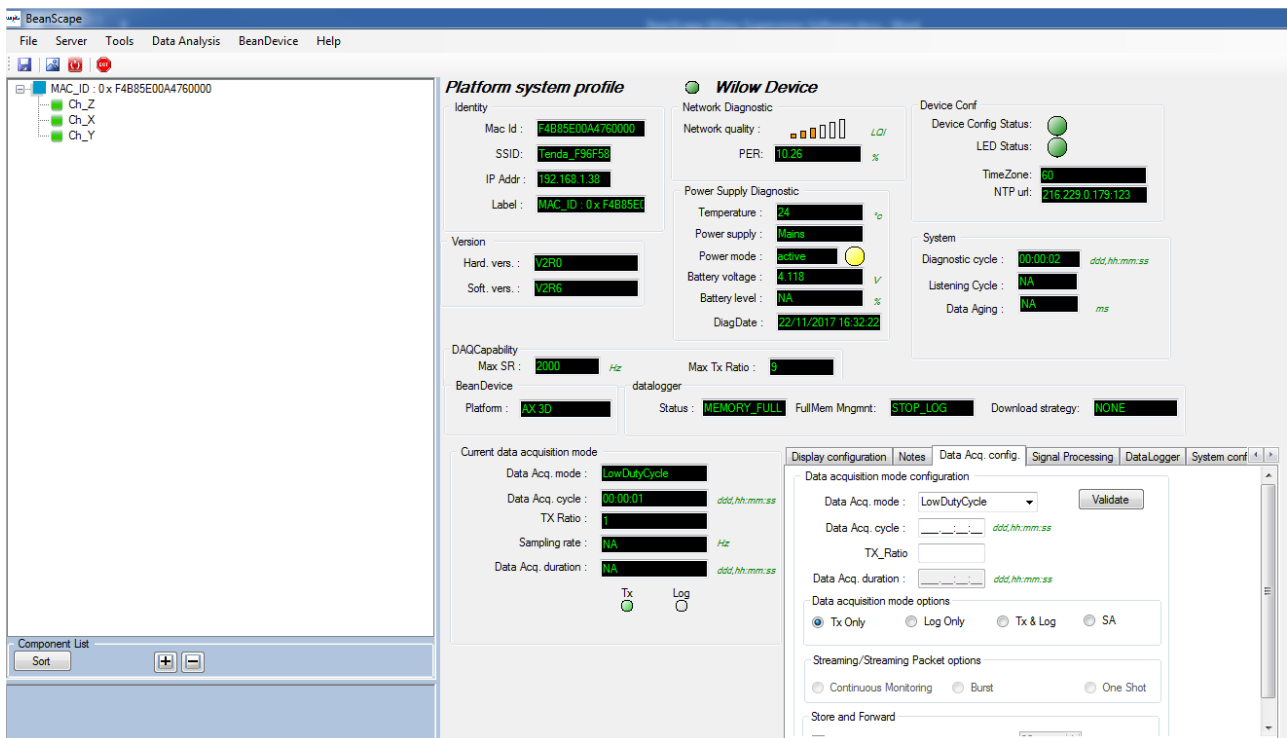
BeanScape

File Server Tools Data Analysis BeanDevice Help

MAC_ID : 0 x F4B85E00A4760000
Ch_Z
Ch_X
Ch_Y

Component List
Sort

Platform system profile

Wilow Device

Identity
Mac Id : F4B85E00A4760000
SSID: Tenda_F96F58
IP Addr : 192.168.1.38
Label : MAC_ID : 0 x F4B85E0

Network Diagnostic
Network quality : LQI
PER: 10.26 %

Device Conf
Device Config Status:
LED Status:
TimeZone: 60
NTP url: 216.229.0.179:123

Version
Hard. vers. : V2R0
Soft. vers. : V2R6

Power Supply Diagnostic
Temperature : 24 °c
Power supply : Mains
Power mode : active
Battery voltage : 4.118 V
Battery level : NA %
DiagDate : 22/11/2017 16:32:22

System
Diagnostic cycle : 00:00:02 ddd,hh:mm:ss
Listening Cycle : NA
Data Aging : NA ms

DAQCapability
Max SR : 2000 Hz
Max Tx Ratio : 9

BeanDevice
Platform : AX 3D

datalogger
Status : MEMORY_FULL FullMem Mngmnt: STOP_LOG Download strategy: NONE

Current data acquisition mode
Data Acq. mode : LowDutyCycle
Data Acq. cycle : 00:00:01 ddd,hh:mm:ss
TX Ratio : 1
Sampling rate : NA Hz
Data Acq. duration : NA ddd,hh:mm:ss
Tx Log

Display configuration | Notes | Data Acq. config. | Signal Processing | DataLogger | System conf

Data acquisition mode configuration
Data Acq. mode : LowDutyCycle
Validate
Data Acq. cycle : __:__:__ ddd,hh:mm:ss
TX_Ratio
Data Acq. duration : __:__:__ ddd,hh:mm:ss

Data acquisition mode options
Tx Only Log Only Tx & Log SA

Streaming/Streaming Packet options
Continuous Monitoring Burst One Shot

Store and Forward